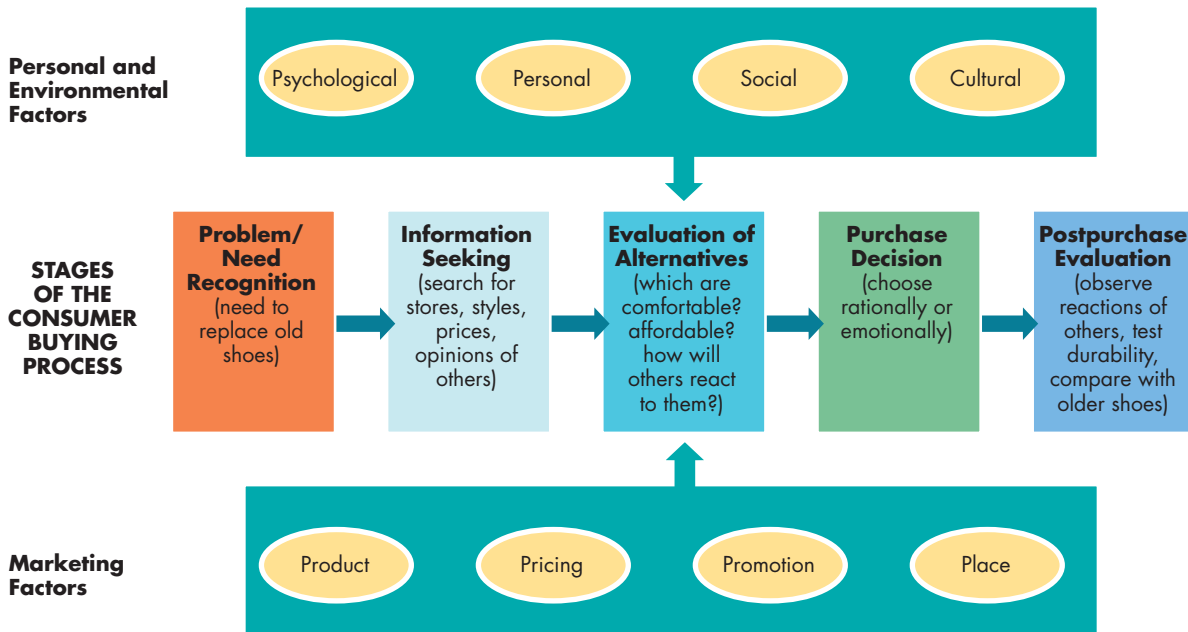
Personal and Environmental Factors

Psychological

Personal

Social

Cultural

STAGES OF THE CONSUMER BUYING PROCESS

Problem/ Need Recognition (need to replace old shoes)

Information Seeking (search for stores, styles, prices, opinions of others)

Evaluation of Alternatives (which are comfortable? affordable? how will others react to them?)

Purchase Decision (choose rationally or emotionally)

Postpurchase Evaluation (observe reactions of others, test durability, compare with older shoes)

Marketing Factors

Product

Pricing

Promotion

Place